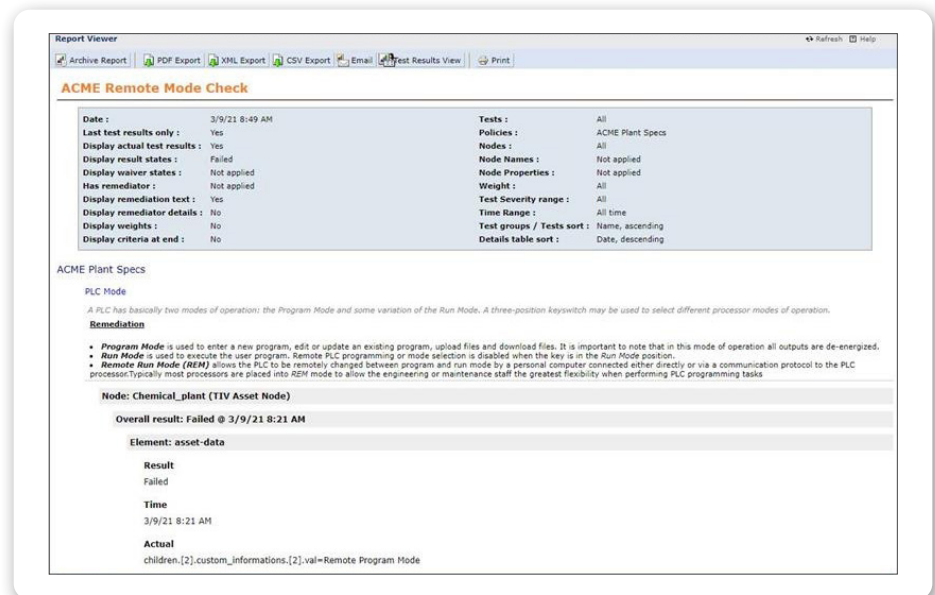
Report Viewer

Refresh Help

Archive Report | PDF Export | XML Export | CSV Export | Email | Test Results View | Print

ACME Remote Mode Check

| | | | |
|---|---|---|---|
| Date : | 3/9/21 8:49 AM | Tests : | All |
| Last test results only : | Yes | Policies : | ACME Plant Specs |
| Display actual test results : | Yes | Nodes : | All |
| Display result states : | Failed | Node Names : | Not applied |
| Display waiver states : | Not applied | Node Properties : | Not applied |
| Has remediator : | Not applied | Weight : | All |
| Display remediation text : | Yes | Test Severity range : | All |
| Display remediator details : | No | Time Range : | All time |
| Display weights : | No | Test groups / Tests sort : | Name, ascending |
| Display criteria at end : | No | Details table sort : | Date, descending |

ACME Plant Specs

PLC Mode

A PLC has basically two modes of operation: the Program Mode and some variation of the Run Mode. A three-position keyswitch may be used to select different processor modes of operation.

Remediation

• Program Mode is used to enter a new program, edit or update an existing program, upload files and download files. It is important to note that in this mode of operation all outputs are de-energized.
• Run Mode is used to execute the user program. Remote PLC programming or mode selection is disabled when the key is in the Run Mode position.
• Remote Run Mode (REM) allows the PLC to be remotely changed between program and run mode by a personal computer connected either directly or via a communication protocol to the PLC processor.Typically most processors are placed into REM mode to allow the engineering or maintenance staff the greatest flexibility when performing PLC programming tasks

Node: Chemical_plant (TIV Asset Node)

Overall result: Failed @ 3/9/21 8:21 AM

Element: asset-data

Result
Failed

Time
3/9/21 8:21 AM

Actual
children.[2].custom_informations.[2].val=Remote Program Mode